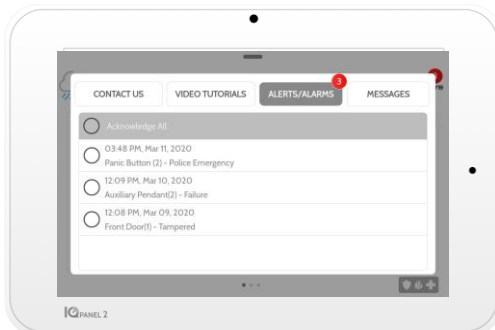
CONTACT US
VIDEO TUTORIALS
ALERTS/ALARMS 3
MESSAGES

Acknowledge All

03:48 PM, Mar 11, 2020
Panic Button (2) - Police Emergency

12:09 PM, Mar 10, 2020
Auxiliary Pendant(2) - Failure

12:08 PM, Mar 09, 2020
Front Door(1) - Tampered

IQ PANEL 2